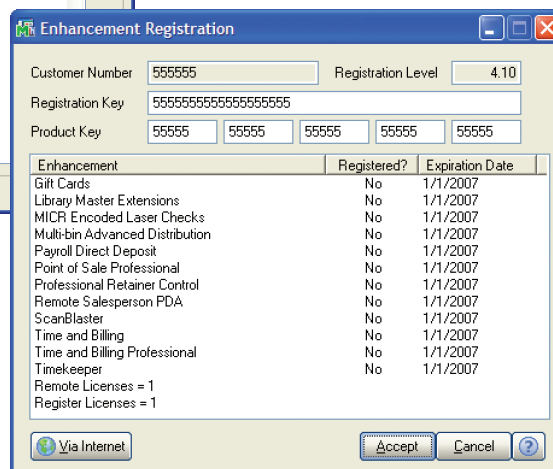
Enhancement Registration

Customer Number 555555

Registration Level 4.10

Registration Key 5555555555555555555

Product Key 55555 55555 55555 55555 55555

| Enhancement | Registered? | Expiration Date |
|---|---|---|
| Gift Cards | No | 1/1/2007 |
| Library Master Extensions | No | 1/1/2007 |
| MICR Encoded Laser Checks | No | 1/1/2007 |
| Multi-bin Advanced Distribution | No | 1/1/2007 |
| Payroll Direct Deposit | No | 1/1/2007 |
| Point of Sale Professional | No | 1/1/2007 |
| Professional Retainer Control | No | 1/1/2007 |
| Remote Salesperson PDA | No | 1/1/2007 |
| ScanBlaster | No | 1/1/2007 |
| Time and Billing | No | 1/1/2007 |
| Time and Billing Professional | No | 1/1/2007 |
| Timekeeper | No | 1/1/2007 |
| Remote Licenses = 1 | | |
| Register Licenses = 1 | | |

Via Internet

Accept

Cancel

?